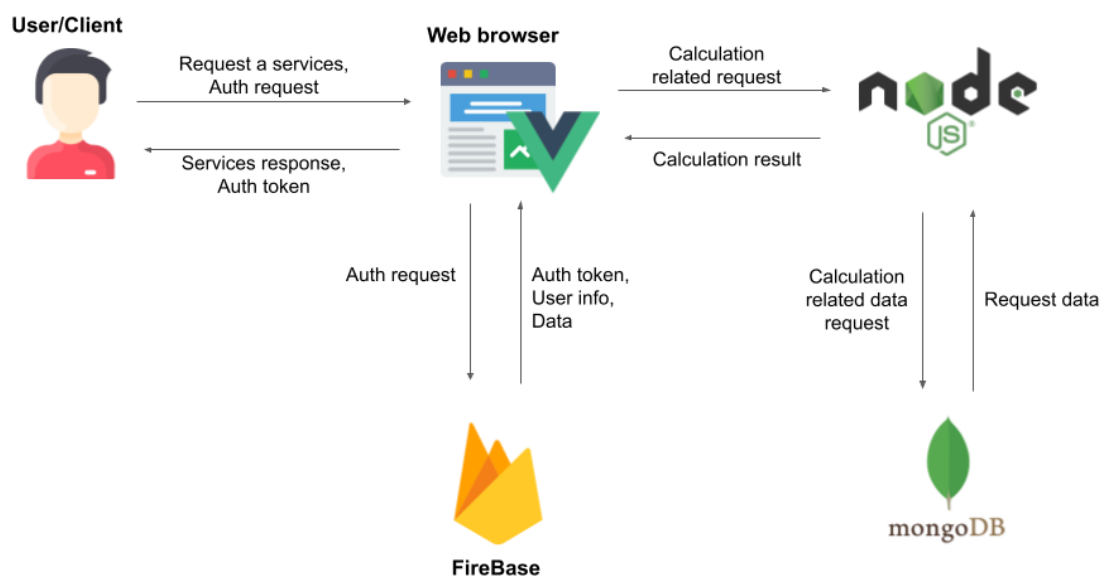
User/Client

Request a services, Auth request

Services response, Auth token

Web browser

Calculation related request

Calculation result

node JS

Auth request

Auth token, User info, Data

Calculation related data request

Request data

FireBase

mongoDB